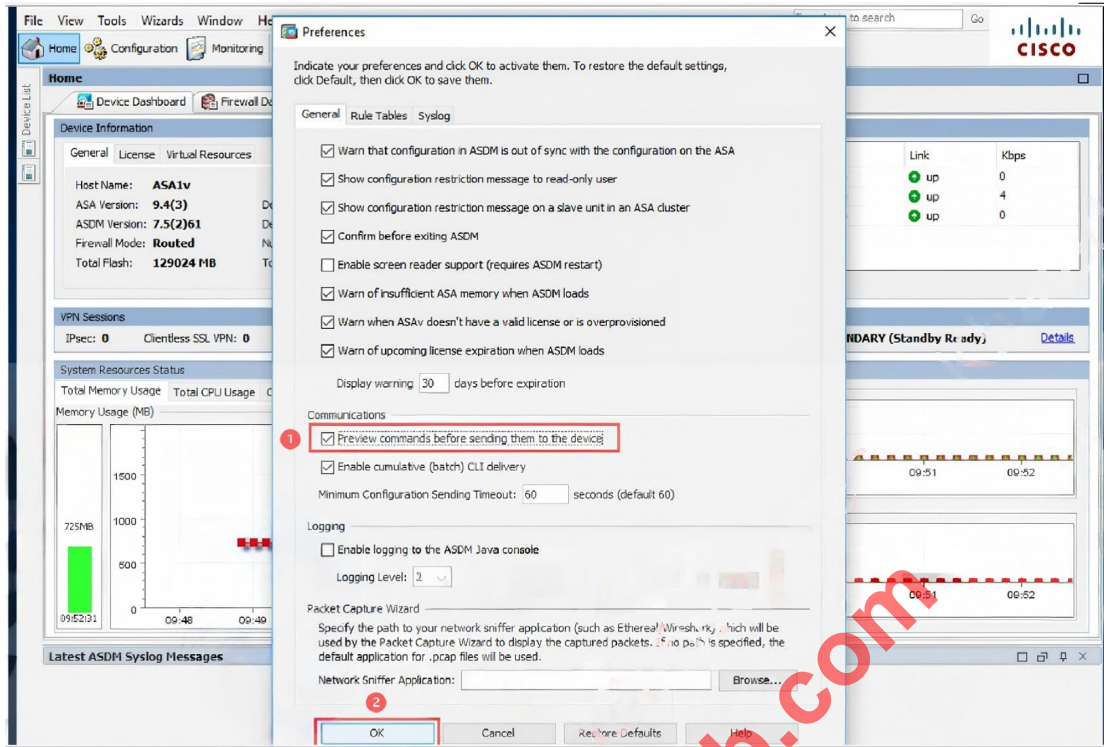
File View Tools Wizards Window He

Home Configuration Monitoring

to search Go

CISCO

Home

Device List

Device Dashboard Firewall Da

Device Information

General License Virtual Resources

Host Name: ASA1v
ASA Version: 9.4(3)
ASDM Version: 7.5(2)61
Firewall Mode: Routed
Total Flash: 129024 MB

Link Kbps
up 0
up 4
up 0

VPN Sessions
IPsec: 0 Clientless SSL VPN: 0

NDARY (Standby Ready) Details

System Resources Status
Total Memory Usage Total CPU Usage
Memory Usage (MB)

725MB
09:52:31

1500
1000
500
0
09:48 09:49

09:51 09:52
09:51 09:52

Latest ASDM Syslog Messages

Preferences

Indicate your preferences and click OK to activate them. To restore the default settings, click Default, then click OK to save them.

General Rule Tables Syslog

Warn that configuration in ASDM is out of sync with the configuration on the ASA
Show configuration restriction message to read-only user
Show configuration restriction message on a slave unit in an ASA cluster
Confirm before exiting ASDM
Enable screen reader support (requires ASDM restart)
Warn of insufficient ASA memory when ASDM loads
Warn when ASAv doesn't have a valid license or is overprovisioned
Warn of upcoming license expiration when ASDM loads
Display warning 30 days before expiration

Communications
1 Preview commands before sending them to the device
Enable cumulative (batch) CLI delivery
Minimum Configuration Sending Timeout: 60 seconds (default 60)

Logging
Enable logging to the ASDM Java console
Logging Level: 2

Packet Capture Wizard
Specify the path to your network sniffer application (such as Ethereal/Wireshark) which will be used by the Packet Capture Wizard to display the captured packets. If no path is specified, the default application for .pcap files will be used.
Network Sniffer Application: Browse...

2
OK Cancel Restore Defaults Help

.com